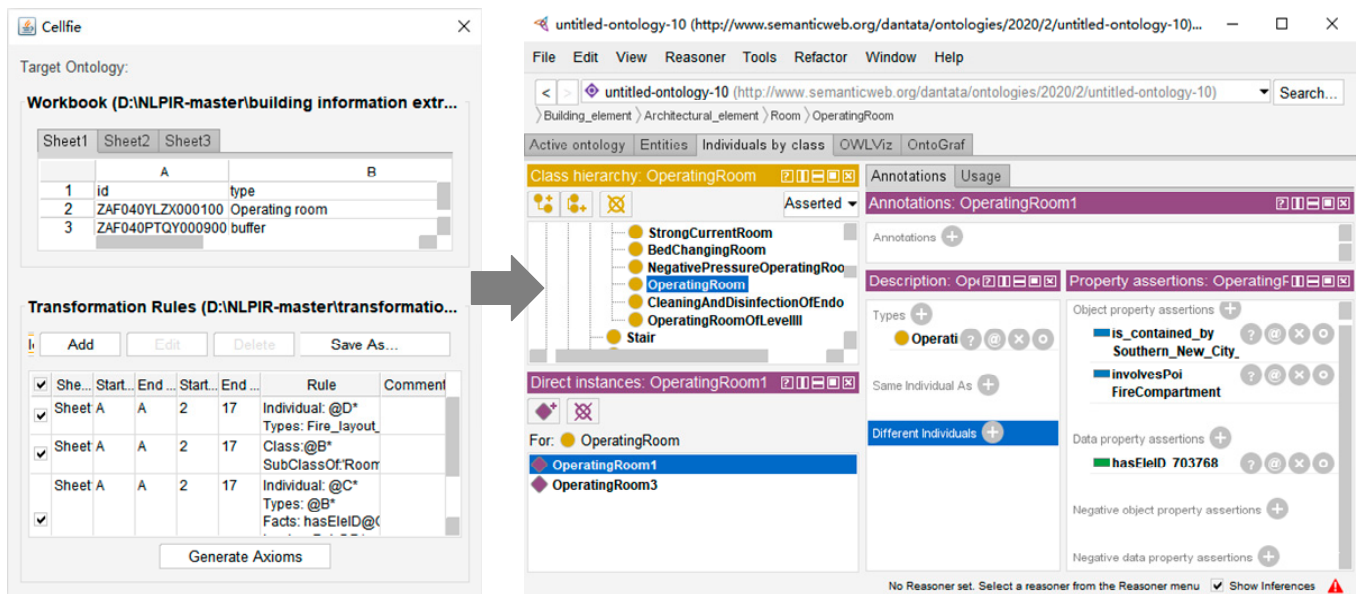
Cellfie

Target Ontology:

Workbook (D:\NLPIR-master\building information extr...

Sheet1 Sheet2 Sheet3

| | A | B |
|---|---|---|
| 1 | id | type |
| 2 | ZAF040YLZX000100 | Operating room |
| 3 | ZAF040PTQY000900 | buffer |

Transformation Rules (D:\NLPIR-master\transformatio...

Add Edit Delete Save As...

| ✔ | She... | Start... | End ... | Start... | End ... | Rule | Comment |
|---|---|---|---|---|---|---|---|
| ✔ | Sheet | A | A | 2 | 17 | Individual: @D* Types: Fire_layout_ | |
| ✔ | Sheet | A | A | 2 | 17 | Class:@B* SubClassOf:'Room | |
| ✔ | Sheet | A | A | 2 | 17 | Individual: @C* Types: @B* Facts: hasEleID@( | |

Generate Axioms

untitled-ontology-10 (http://www.semanticweb.org/dantata/ontologies/2020/2/untitled-ontology-10)...

File Edit View Reasoner Tools Refactor Window Help

untitled-ontology-10 (http://www.semanticweb.org/dantata/ontologies/2020/2/untitled-ontology-10) Search...

Building_element Architectural_element Room OperatingRoom

Active ontology Entities Individuals by class OWLViz OntoGraf

Class hierarchy: OperatingRoom

Asserted

StrongCurrentRoom
BedChangingRoom
NegativePressureOperatingRoo
OperatingRoom
CleaningAndDisinfectionOfEndo
OperatingRoomOfLevelIII
Stair

Direct instances: OperatingRoom1

For: OperatingRoom

OperatingRoom1
OperatingRoom3

Annotations Usage

Annotations: OperatingRoom1

Annotations

Description: Op

Types
Operati

Same Individual As

Different Individuals

Property assertions: Operating

Object property assertions
is_contained_by Southern_New_City_
involvesPoi FireCompartment

Data property assertions
hasEleID 703768

Negative object property assertions

Negative data property assertions

No Reasoner set. Select a reasoner from the Reasoner menu ✔ Show Inferences